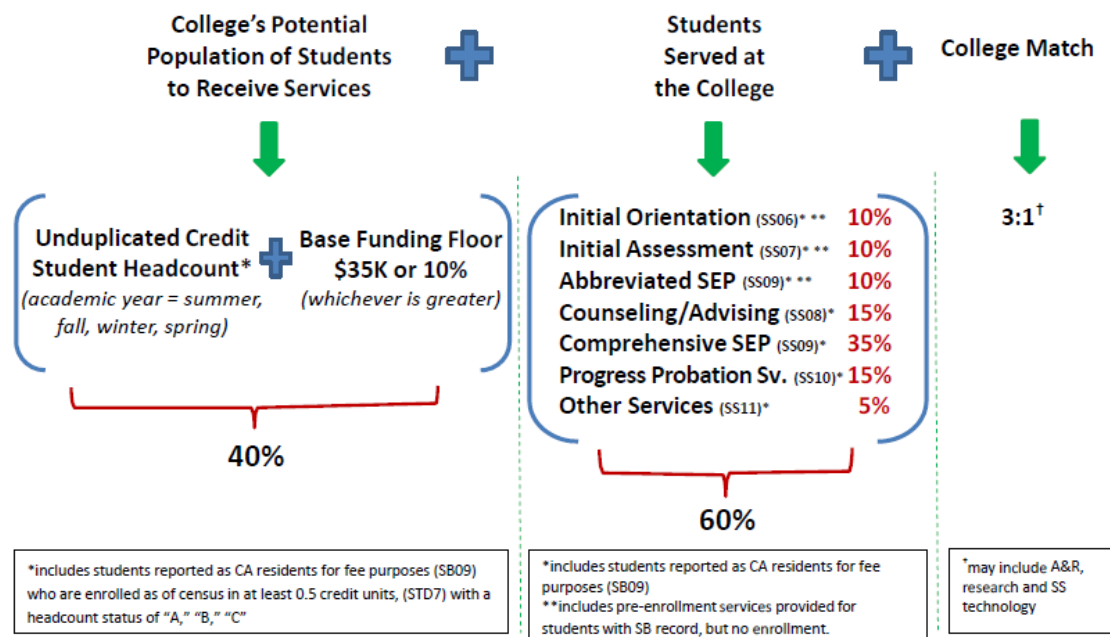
College's Potential Population of Students to Receive Services

Students Served at the College

College Match

Unduplicated Credit Student Headcount*
(academic year = summer, fall, winter, spring)

Base Funding Floor $35K or 10%
(whichever is greater)

40%

Initial Orientation (SS06)* ** 10%
Initial Assessment (SS07)* ** 10%
Abbreviated SEP (SS09)* ** 10%
Counseling/Advising (SS08)* 15%
Comprehensive SEP (SS09)* 35%
Progress Probation Sv. (SS10)* 15%
Other Services (SS11)* 5%

60%

3:1†

*includes students reported as CA residents for fee purposes (SB09) who are enrolled as of census in at least 0.5 credit units, (STD7) with a headcount status of "A," "B," "C"

*includes students reported as CA residents for fee purposes (SB09)
**includes pre-enrollment services provided for students with SB record, but no enrollment.

†may include A&R, research and SS technology